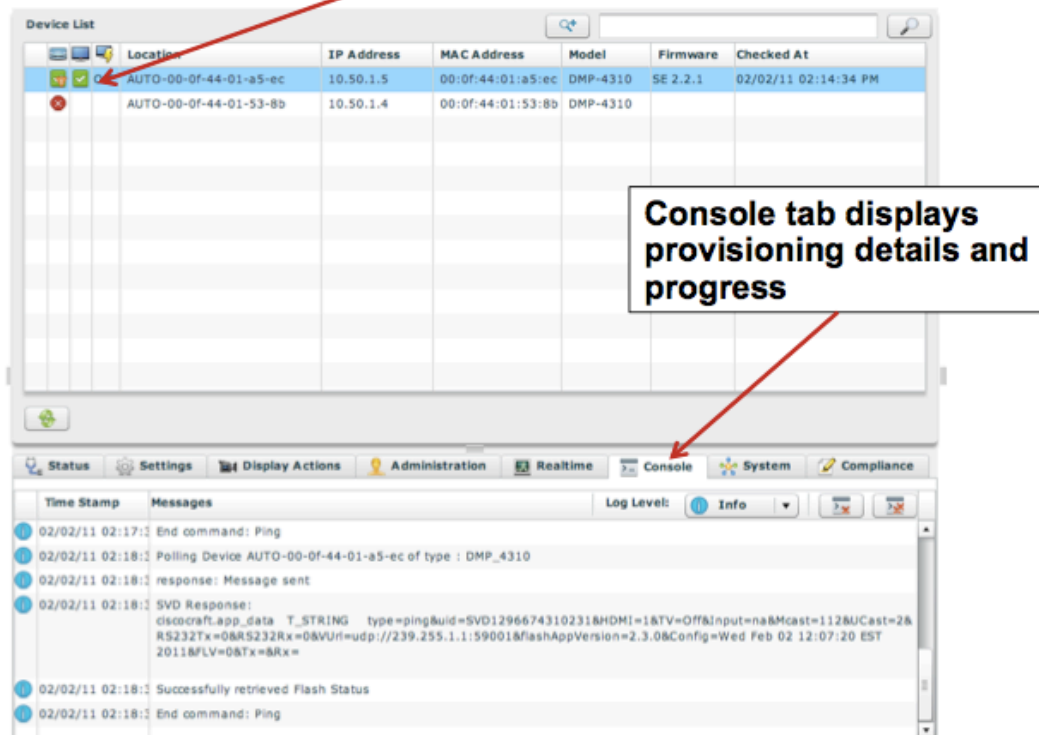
Device List

| | | | Location | IP Address | MAC Address | Model | Firmware | Checked At |
|---|---|---|---|---|---|---|---|---|
| | | 0 | AUTO-00-0f-44-01-a5-ec | 10.50.1.5 | 00:0f:44:01:a5:ec | DMP-4310 | SE 2.2.1 | 02/02/11 02:14:34 PM |
| | | | AUTO-00-0f-44-01-53-8b | 10.50.1.4 | 00:0f:44:01:53:8b | DMP-4310 | | |

Console tab displays provisioning details and progress

Status | Settings | Display Actions | Administration | Realtime | Console | System | Compliance

Time Stamp | Messages | Log Level: Info

02/02/11 02:17:1 End command: Ping
02/02/11 02:18:1 Polling Device AUTO-00-0f-44-01-a5-ec of type : DMP_4310
02/02/11 02:18:1 response: Message sent
02/02/11 02:18:1 SVD Response:
ciscocraft.app_data T_STRING type=ping&uid=SVD1296674310231&HDMI=1&TV=Off&Input=na&Mcast=112&UCast=2&RS232Tx=0&RS232Rx=0&VUrl=udp://239.255.1.1:59001&flashAppVersion=2.3.0&Config=Wed Feb 02 12:07:20 EST 2011&FLV=0&Tx=&Rx=
02/02/11 02:18:1 Successfully retrieved Flash Status
02/02/11 02:18:1 End command: Ping